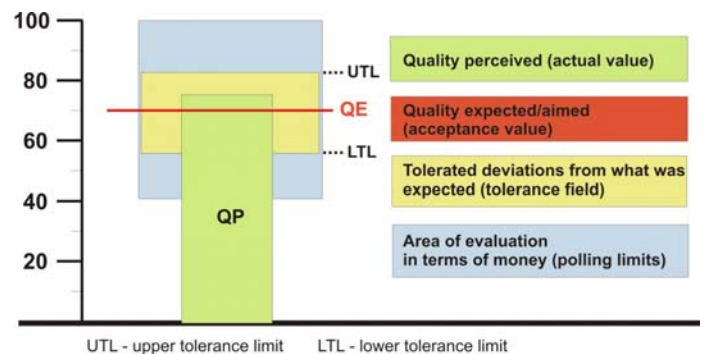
100
80
60
40
20

QP
QE
UTL
LTL

Quality perceived (actual value)

Quality expected/aimed (acceptance value)

Tolerated deviations from what was expected (tolerance field)

Area of evaluation in terms of money (polling limits)

UTL - upper tolerance limit LTL - lower tolerance limit